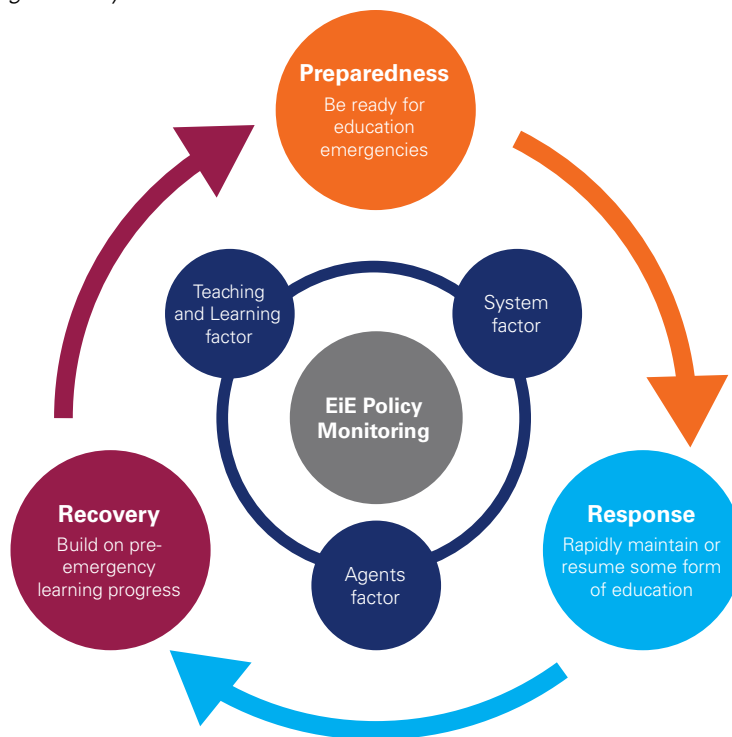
Preparedness
Be ready for education emergencies

Teaching and Learning factor

System factor

EiE Policy Monitoring

Recovery
Build on pre-emergency learning progress

Agents factor

Response
Rapidly maintain or resume some form of education